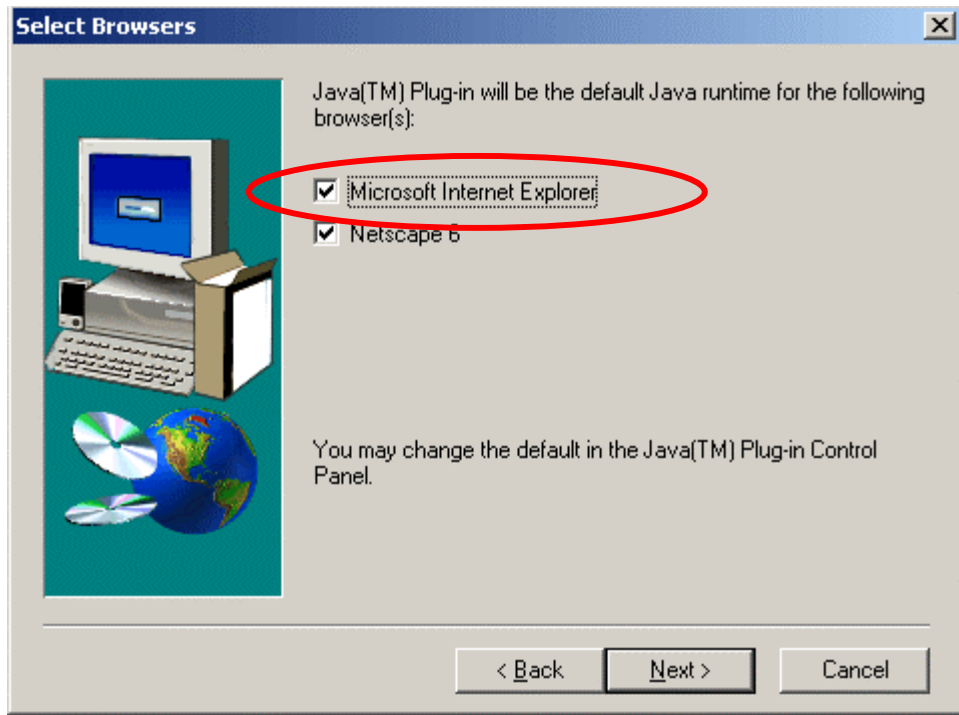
Select Browsers

Java(TM) Plug-in will be the default Java runtime for the following browser(s):

Microsoft Internet Explorer

Netscape 6

You may change the default in the Java(TM) Plug-in Control Panel.

< Back

Next >

Cancel